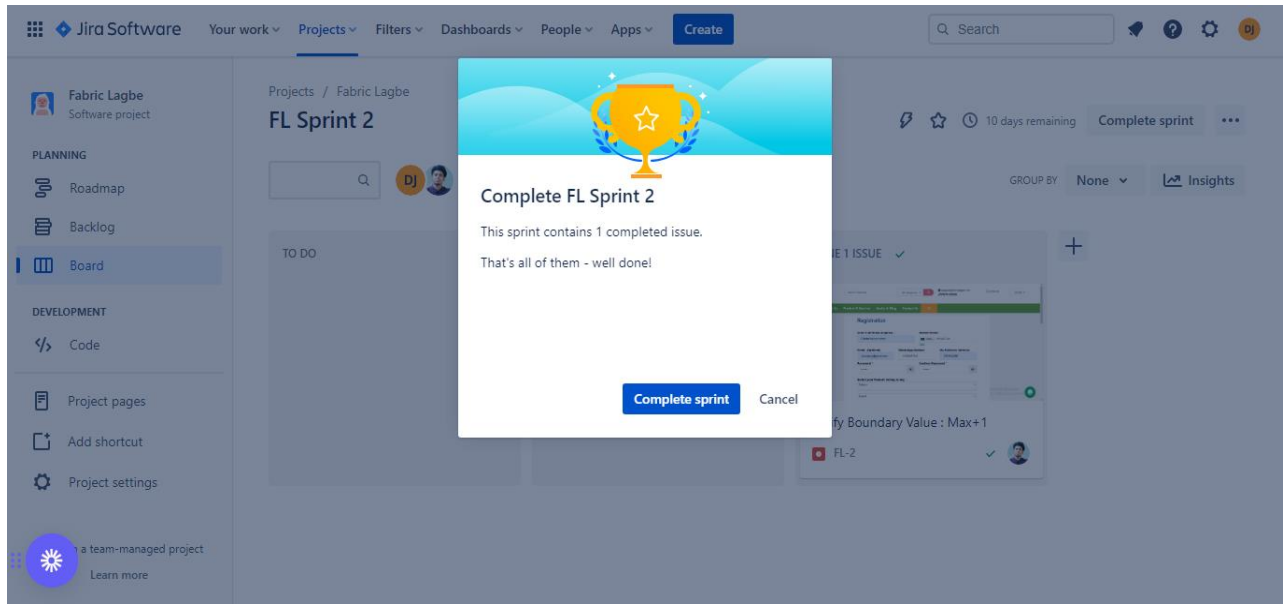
Jira Software Your work Projects Filters Dashboards People Apps Create

Search

DJ

Fabric Lagbe
Software project

PLANNING

Roadmap

Backlog

Board

DEVELOPMENT

Code

Project pages

Add shortcut

Project settings

a team-managed project

Learn more

Projects / Fabric Lagbe

FL Sprint 2

DJ

10 days remaining Complete sprint ...

GROUP BY None Insights

TO DO

E 1 ISSUE

fy Boundary Value : Max+1

FL-2

Complete FL Sprint 2

This sprint contains 1 completed issue.

That's all of them - well done!

Complete sprint Cancel